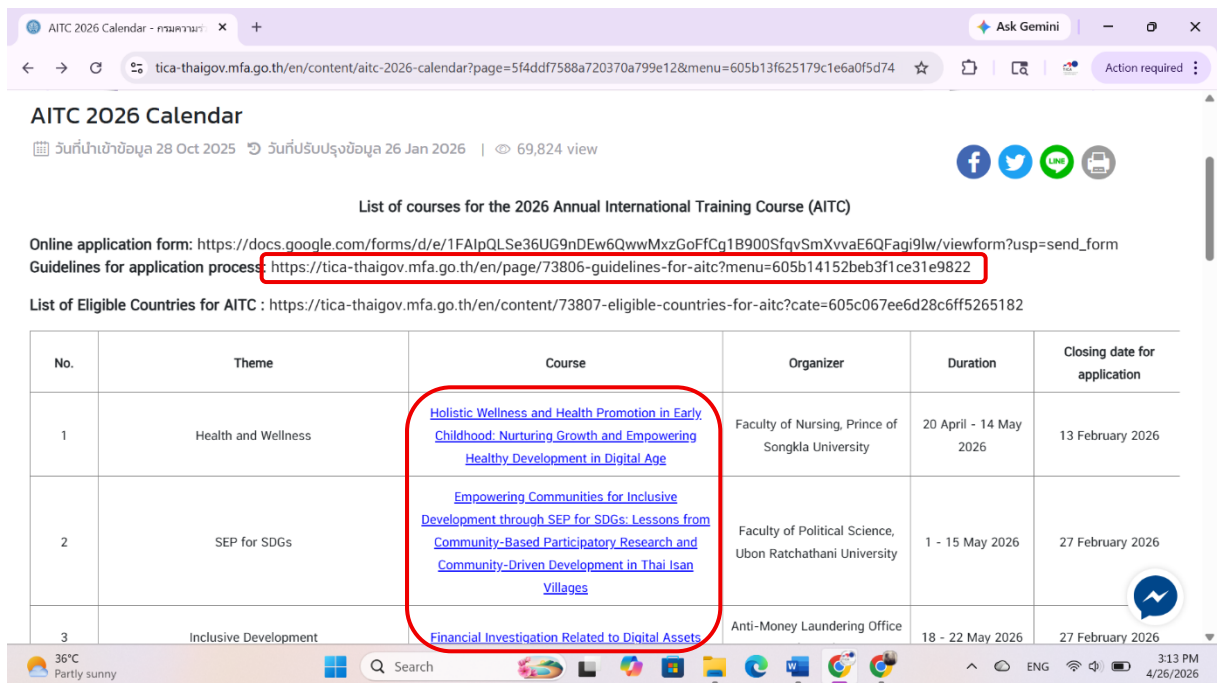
AITC 2026 Calendar - กรมความร่ ×
+
Ask Gemini
tica-thaigov.mfa.go.th/en/content/aitc-2026-calendar?page=5f4ddf7588a720370a799e12&menu=605b13f625179c1e6a0f5d74
Action required

AITC 2026 Calendar

วันที่นำเข้าข้อมูล 28 Oct 2025 วันที่ปรับปรุงข้อมูล 26 Jan 2026 | 69,824 view

LINE

List of courses for the 2026 Annual International Training Course (AITC)

Online application form: https://docs.google.com/forms/d/e/1FAIpQLSe36UG9nDEw6QwwMxzGoFfCg1B900SfqvSmXvvaE6QFagi9lw/viewform?usp=send_form
Guidelines for application process: https://tica-thaigov.mfa.go.th/en/page/73806-guidelines-for-aitc?menu=605b14152beb3f1ce31e9822

List of Eligible Countries for AITC : https://tica-thaigov.mfa.go.th/en/content/73807-eligible-countries-for-aitc?cate=605c067ee6d28c6ff5265182

| No. | Theme | Course | Organizer | Duration | Closing date for application |
|---|---|---|---|---|---|
| 1 | Health and Wellness | Holistic Wellness and Health Promotion in Early Childhood: Nurturing Growth and Empowering Healthy Development in Digital Age | Faculty of Nursing, Prince of Songkla University | 20 April - 14 May 2026 | 13 February 2026 |
| 2 | SEP for SDGs | Empowering Communities for Inclusive Development through SEP for SDGs: Lessons from Community-Based Participatory Research and Community-Driven Development in Thai Isan Villages | Faculty of Political Science, Ubon Ratchathani University | 1 - 15 May 2026 | 27 February 2026 |
| 3 | Inclusive Development | Financial Investigation Related to Digital Assets | Anti-Money Laundering Office | 18 - 22 May 2026 | 27 February 2026 |

36°C
Partly sunny
Search
ENG
3:13 PM
4/26/2026